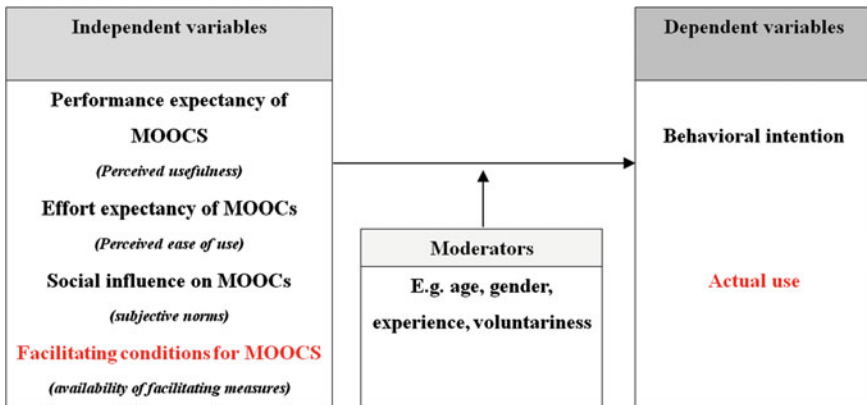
Independent variables

Performance expectancy of MOOCS

(Perceived usefulness)

Effort expectancy of MOOCs

(Perceived ease of use)

Social influence on MOOCs

(subjective norms)

Facilitating conditions for MOOCS

(availability of facilitating measures)

Moderators

E.g. age, gender, experience, voluntariness

Dependent variables

Behavioral intention

Actual use